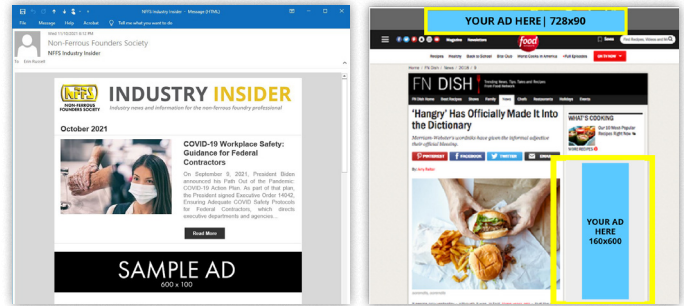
NFFS Industry Insider - Message (HTML)

File Message Help Acrobat Tell me what you want to do

Non-Ferrous Founders Society

NFFS Industry Insider

NFFS NON-FERROUS FOUNDERS SOCIETY

INDUSTRY INSIDER

Industry news and information for the non-ferrous foundry professional

October 2021

COVID-19 Workplace Safety: Guidance for Federal Contractors

On September 9, 2021, President Biden announced his Path Out of the Pandemic: COVID-19 Action Plan. As part of that plan, the President signed Executive Order 14042, Ensuring Adequate COVID Safety Protocols for Federal Contractors, which directs executive departments and agencies...

Read More

SAMPLE AD

600 x 100

YOUR AD HERE| 728x90

food network

FN DISH

Trending News, Tips, Tales and Recipes From Food Network

'Hangry' Has Officially Made It Into the Dictionary

Merriam-Webster's wordsmiths have given the informal adjective their official blessing.

PINTEREST FACEBOOK TWITTER EMAIL

WHAT'S COOKING

Our 50 Most Popular Recipes Right Now

YOUR AD HERE 160x600